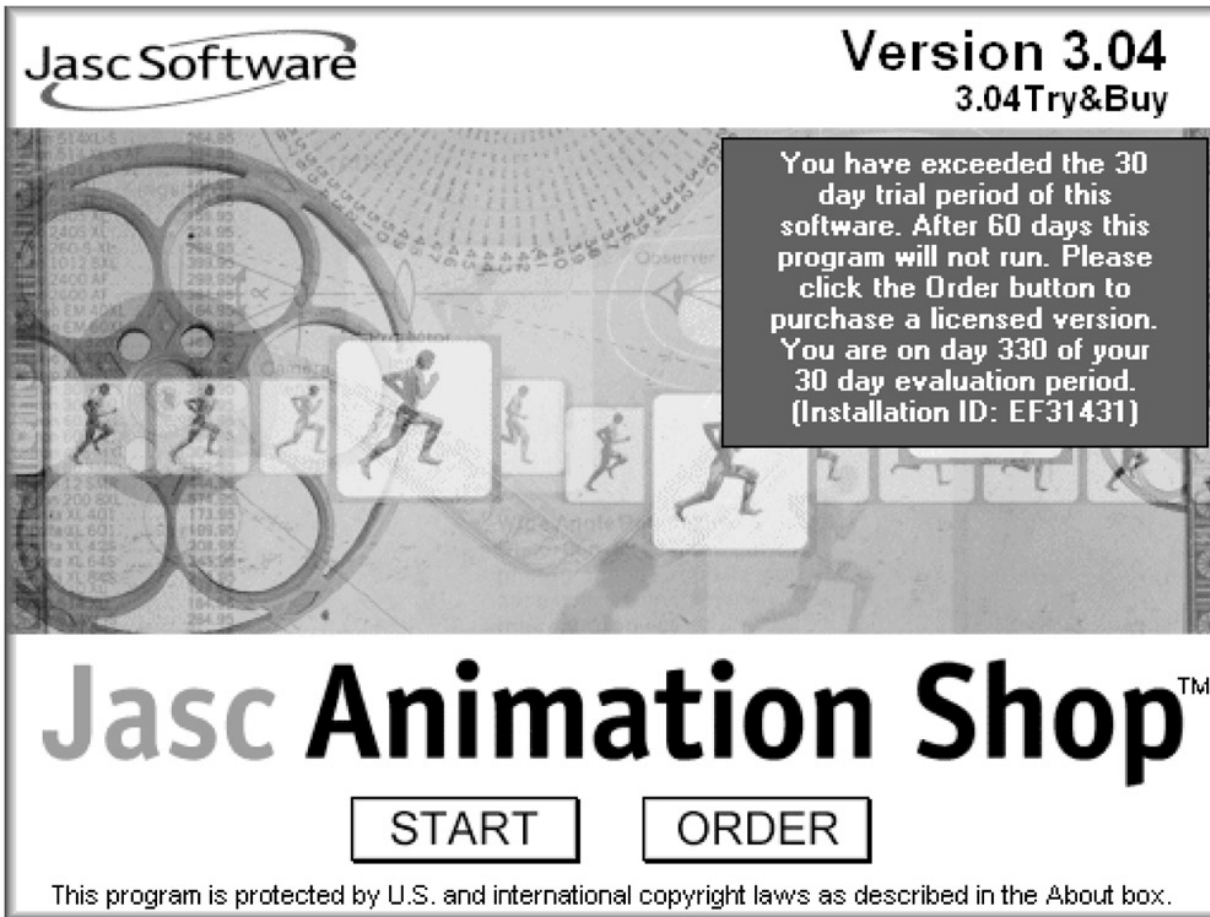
Jasc Software

Version 3.04
3.04Try&Buy

You have exceeded the 30 day trial period of this software. After 60 days this program will not run. Please click the Order button to purchase a licensed version. You are on day 330 of your 30 day evaluation period. (Installation ID: EF31431)

Jasc Animation Shop™

START

ORDER

This program is protected by U.S. and international copyright laws as described in the About box.